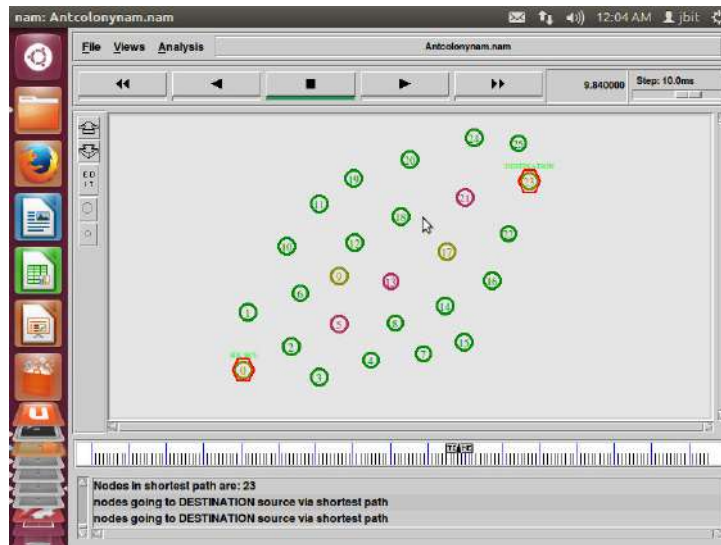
nam: Antcolonynam.nam

12:04 AM jbit

File Views Analysis

Antcolonynam.nam

9.840000

Step: 10.0ms

EDIT

DESTINATION

SOURCE

0

1

2

3

4

5

6

7

8

9

10

11

12

13

14

15

16

17

18

19

20

21

22

23

24

25

Nodes in shortest path are: 23

nodes going to DESTINATION source via shortest path

nodes going to DESTINATION source via shortest path